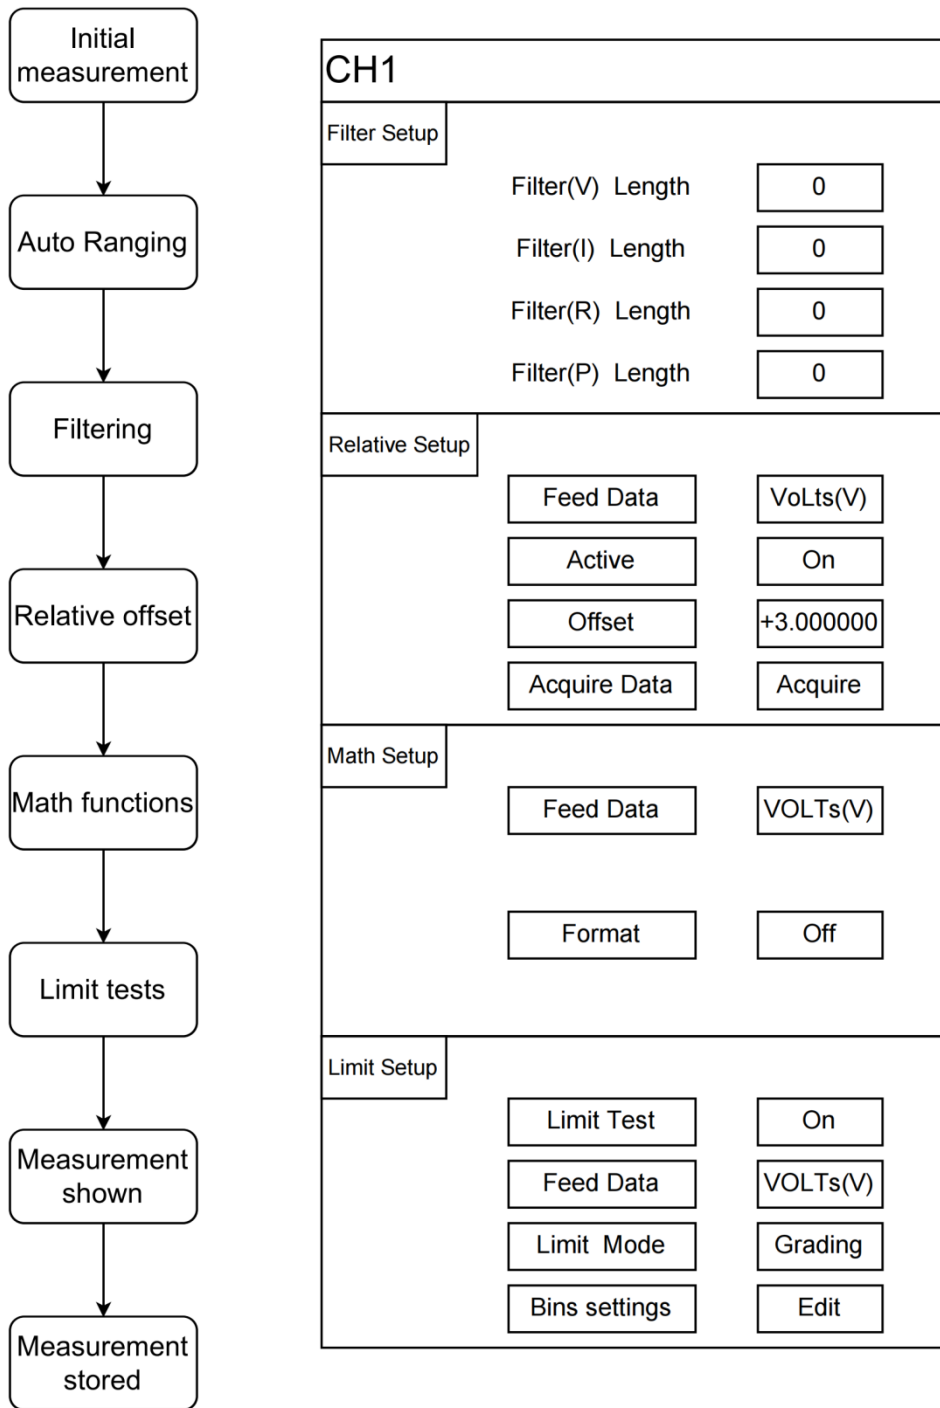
Initial measurement

Auto Ranging

Filtering

Relative offset

Math functions

Limit tests

Measurement shown

Measurement stored

CH1

Filter Setup

Filter(V) Length 0

Filter(I) Length 0

Filter(R) Length 0

Filter(P) Length 0

Relative Setup

Feed Data VoLts(V)

Active On

Offset +3.000000

Acquire Data Acquire

Math Setup

Feed Data VOLTs(V)

Format Off

Limit Setup

Limit Test On

Feed Data VOLTs(V)

Limit Mode Grading

Bins settings Edit